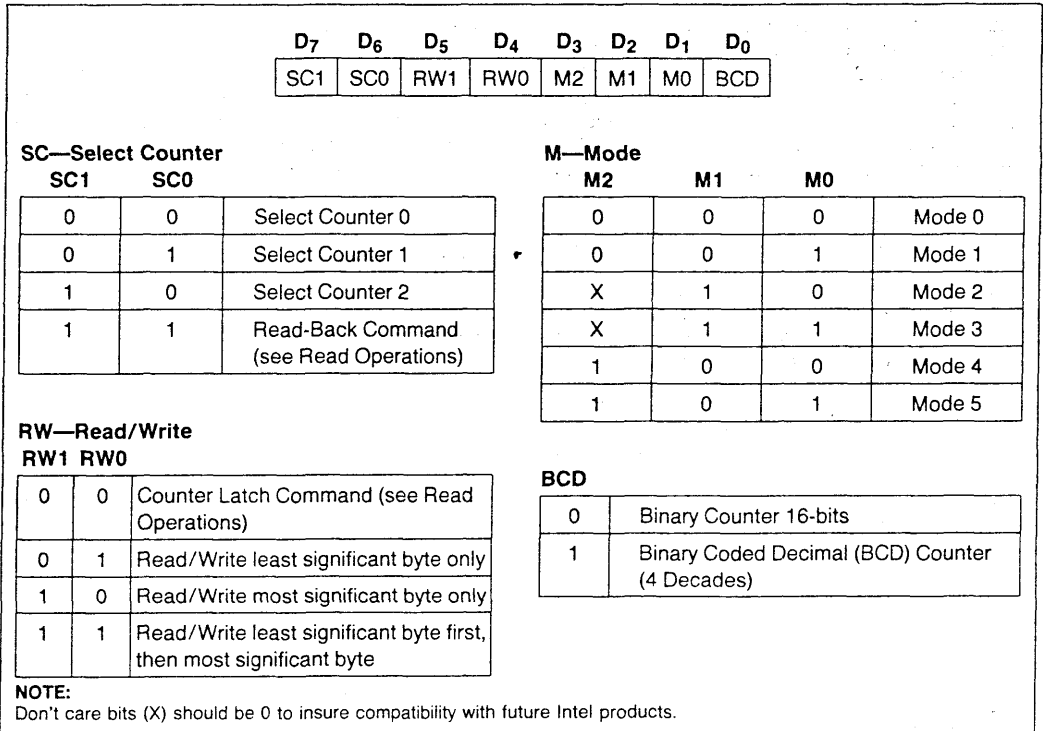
| $D_7$ | $D_6$ | $D_5$ | $D_4$ | $D_3$ | $D_2$ | $D_1$ | $D_0$ |
|---|---|---|---|---|---|---|---|
| SC1 | SC0 | RW1 | RW0 | M2 | M1 | M0 | BCD |

SC—Select Counter

| SC1 | SC0 | |
|---|---|---|
| 0 | 0 | Select Counter 0 |
| 0 | 1 | Select Counter 1 |
| 1 | 0 | Select Counter 2 |
| 1 | 1 | Read-Back Command (see Read Operations) |

M—Mode

| M2 | M1 | M0 | |
|---|---|---|---|
| 0 | 0 | 0 | Mode 0 |
| 0 | 0 | 1 | Mode 1 |
| X | 1 | 0 | Mode 2 |
| X | 1 | 1 | Mode 3 |
| 1 | 0 | 0 | Mode 4 |
| 1 | 0 | 1 | Mode 5 |

RW—Read/Write

| RW1 | RW0 | |
|---|---|---|
| 0 | 0 | Counter Latch Command (see Read Operations) |
| 0 | 1 | Read/Write least significant byte only |
| 1 | 0 | Read/Write most significant byte only |
| 1 | 1 | Read/Write least significant byte first, then most significant byte |

BCD

| | |
|---|---|
| 0 | Binary Counter 16-bits |
| 1 | Binary Coded Decimal (BCD) Counter (4 Decades) |

NOTE:
Don't care bits (X) should be 0 to insure compatibility with future Intel products.